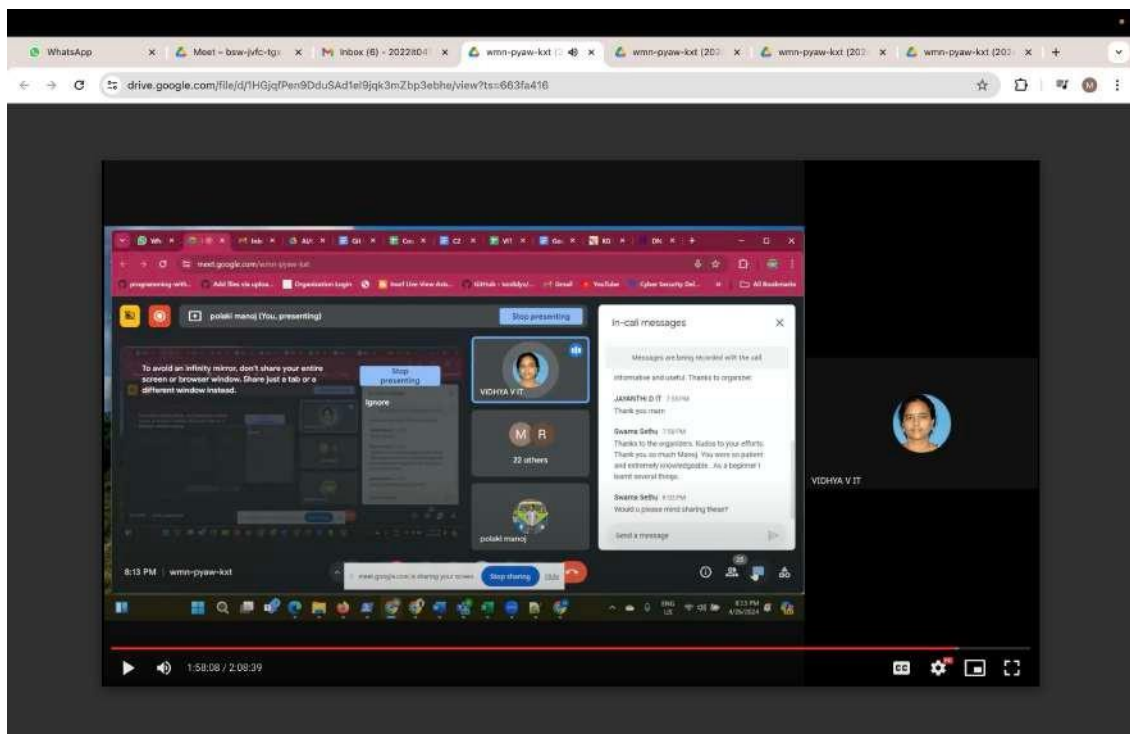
WhatsApp | Meet - bsw-jvfc-tgx | Inbox (6) - 2022it04 | wmn-pyaw-kxt | wmn-pyaw-kxt (202 | wmn-pyaw-kxt (202 | wmn-pyaw-kxt (202

drive.google.com/file/d/1HGjqfPen9DduSAd1el9jqk3mZbp3ebhe/view?ts=663fa416

meet.google.com/wmn-pyaw-kxt

polaki manoj (You, presenting)

Stop presenting

To avoid an infinity mirror, don't share your entire screen or browser window. Share just a tab or a different window instead.

Stop presenting

Ignore

VIDHYA V IT

M R

22 others

polaki manoj

In-call messages

Messages are being recorded with the call

informative and useful. Thanks to organizer.

JAYANTHI D IT 7:59 PM
Thank you mam

Swarna Sethu 7:59 PM
Thanks to the organizers. Kudos to your efforts. Thank you so much Manoj. You were so patient and extremely knowledgeable. As a beginner I learnt several things.

Swarna Sethu 8:03 PM
Would u please mind sharing these?

Send a message

8:13 PM | wmn-pyaw-kxt

meet.google.com is sharing your screen. Stop sharing Hide

VIDHYA V IT

1:58:08 / 2:08:39